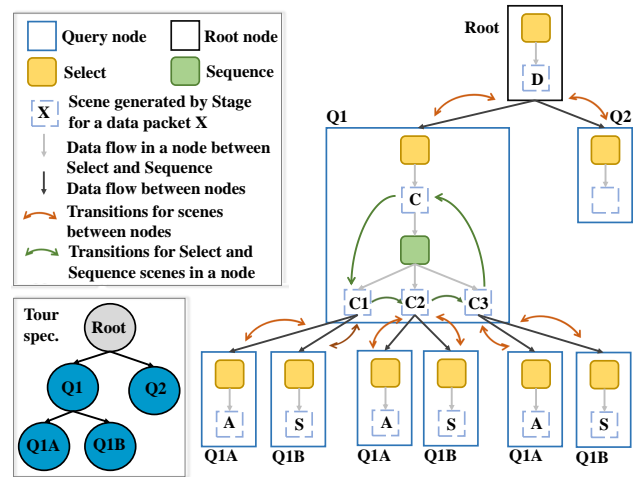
Query node
Root node
Select
Sequence
X
Scene generated by Stage for a data packet X
Data flow in a node between Select and Sequence
Data flow between nodes
Transitions for scenes between nodes
Transitions for Select and Sequence scenes in a node

Tour spec.
Root
Q1
Q2
Q1A
Q1B

Root
D
Q1
Q2
C
C1
C2
C3
A
S
A
S
A
S
Q1A
Q1B
Q1A
Q1B
Q1A
Q1B